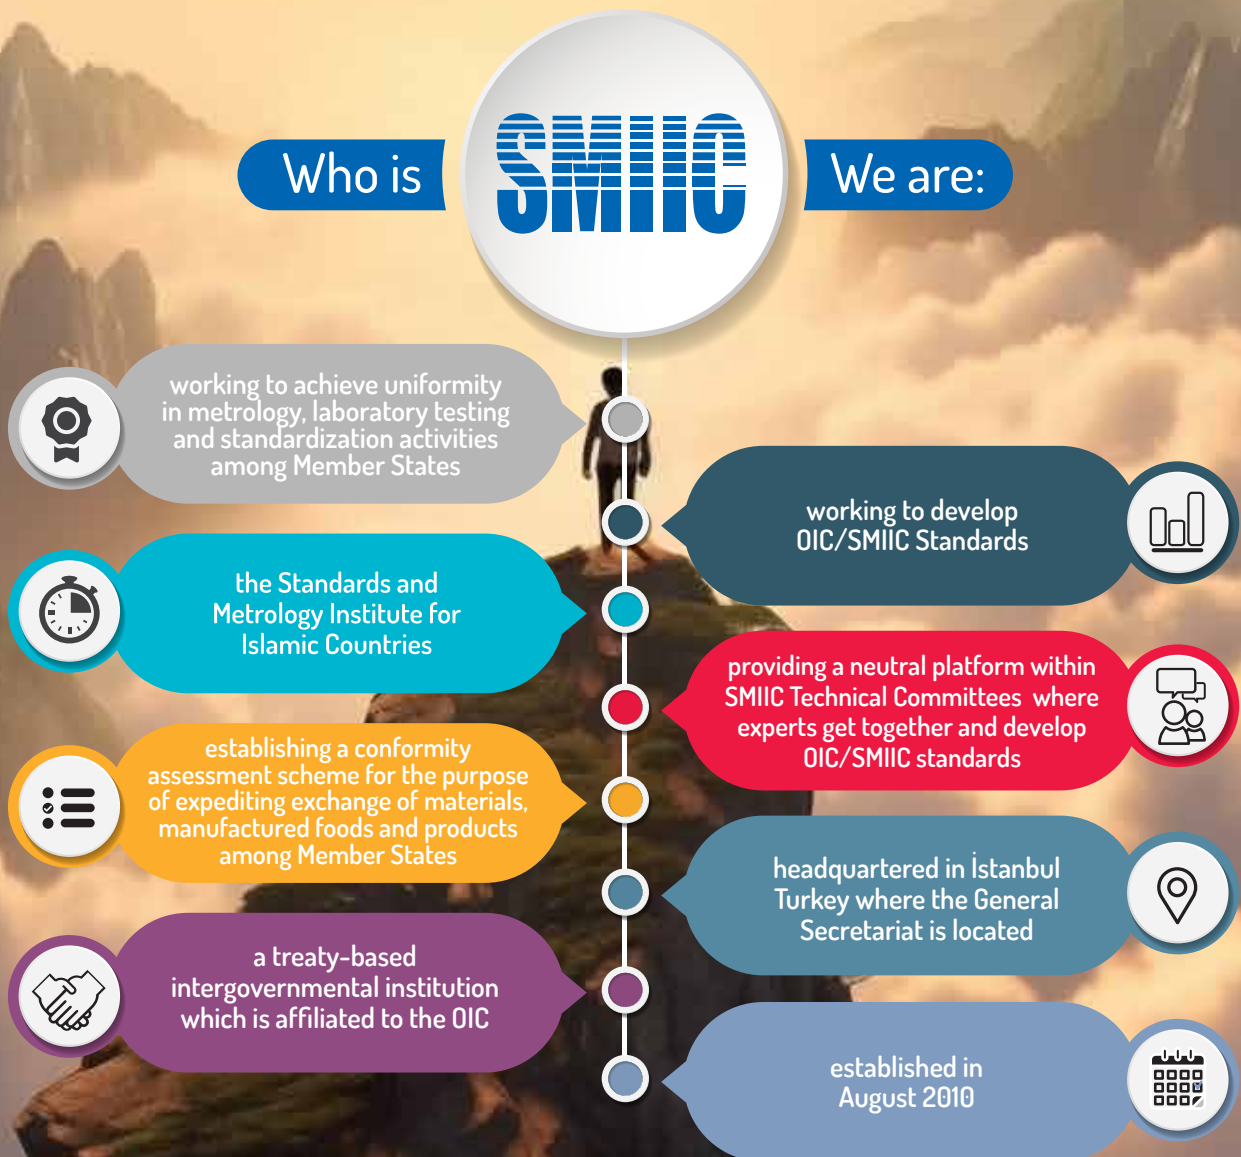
Who is SMIIC We are:

working to achieve uniformity in metrology, laboratory testing and standardization activities among Member States

working to develop OIC/SMIIC Standards

the Standards and Metrology Institute for Islamic Countries

providing a neutral platform within SMIIC Technical Committees where experts get together and develop OIC/SMIIC standards

establishing a conformity assessment scheme for the purpose of expediting exchange of materials, manufactured foods and products among Member States

headquartered in İstanbul Turkey where the General Secretariat is located

a treaty-based intergovernmental institution which is affiliated to the OIC

established in August 2010